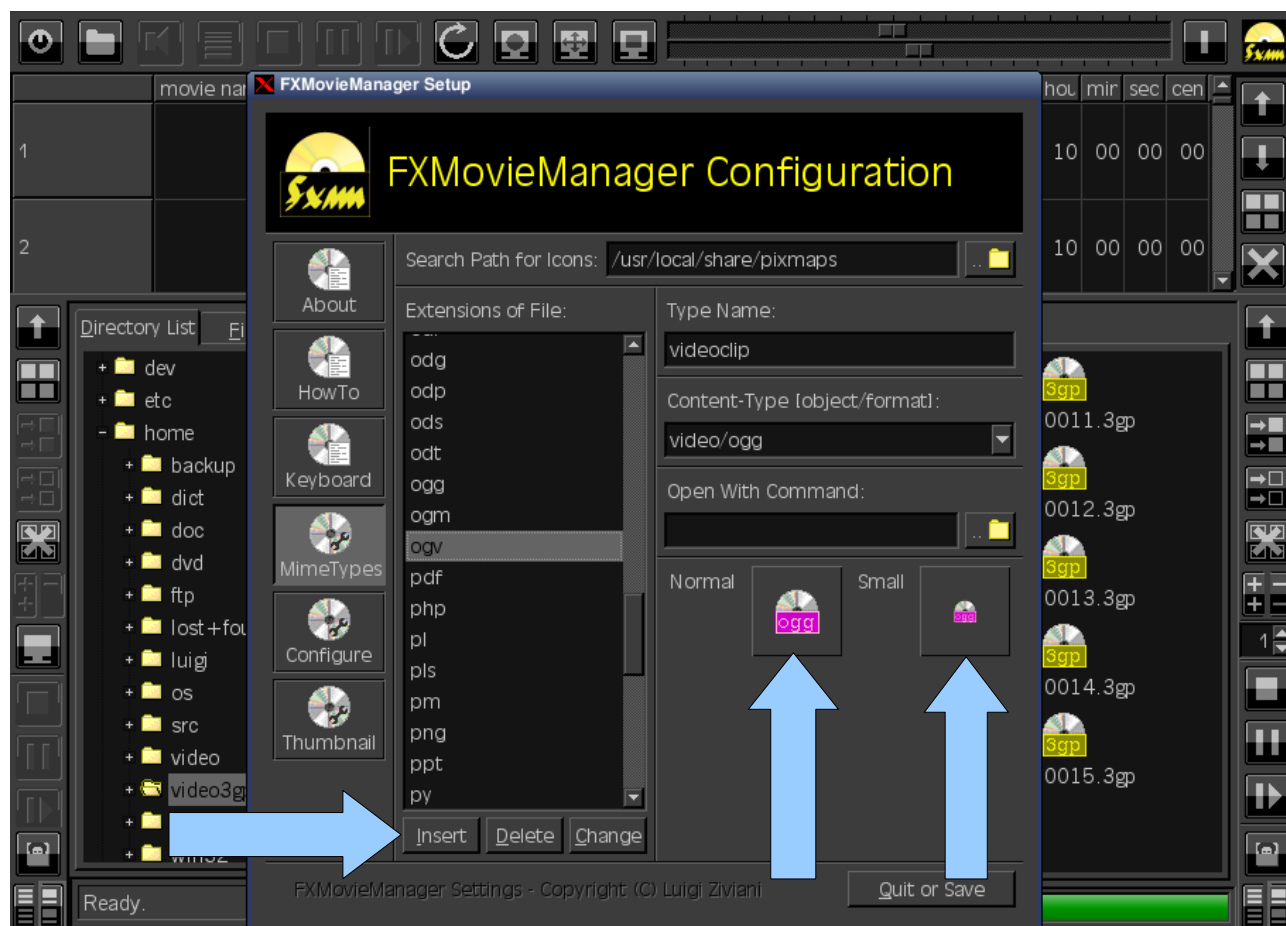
Fxmm

movie na

hou min sec cen

1 10 00 00 00

2 10 00 00 00

FXMovieManager Setup

Fxmm

FXMovieManager Configuration

About

HowTo

Keyboard

MimeTypes

Configure

Thumbnail

Search Path for Icons: /usr/local/share/pixmaps

Extensions of File:

odg
odp
ods
odt
ogg
ogm
ogv
pdf
php
pl
pls
pm
png
ppt
py

Insert Delete Change

Type Name:

videoclip

Content-Type [object/format]:

video/ogg

Open With Command:

Normal Small

ogg

ogg

FXMovieManager Settings - Copyright (C) Luigi Ziviani

Quit or Save

Directory List Fi

+ dev
+ etc
- home
+ backup
+ dict
+ doc
+ dvd
+ ftp
+ lost+fou
+ luigi
+ os
+ src
+ video
+ video3g

Ready.

3gp
0011.3gp
3gp
0012.3gp
3gp
0013.3gp
3gp
0014.3gp
3gp
0015.3gp

1